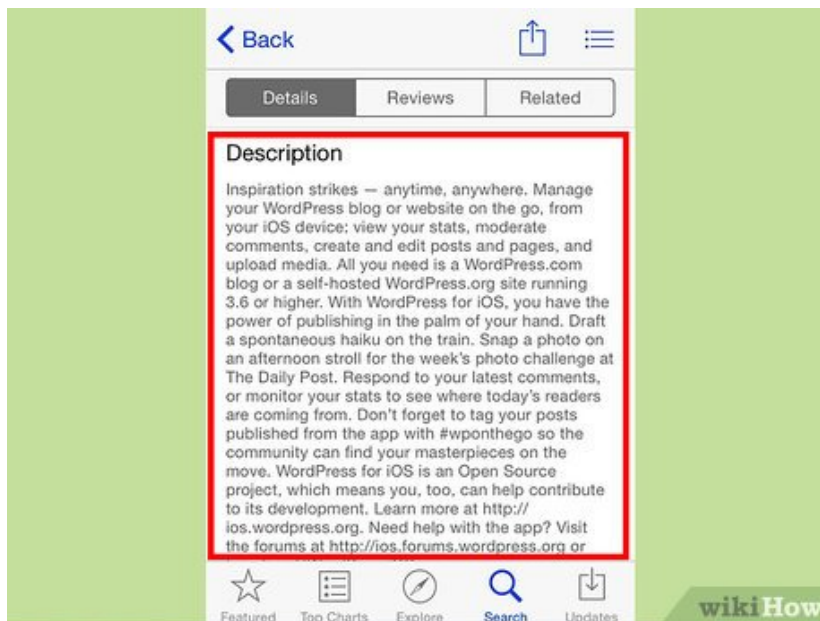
Back

Details | Reviews | Related

Description

Inspiration strikes — anytime, anywhere. Manage your WordPress blog or website on the go, from your iOS device: view your stats, moderate comments, create and edit posts and pages, and upload media. All you need is a WordPress.com blog or a self-hosted WordPress.org site running 3.6 or higher. With WordPress for iOS, you have the power of publishing in the palm of your hand. Draft a spontaneous haiku on the train. Snap a photo on an afternoon stroll for the week's photo challenge at The Daily Post. Respond to your latest comments, or monitor your stats to see where today's readers are coming from. Don't forget to tag your posts published from the app with #wponthego so the community can find your masterpieces on the move. WordPress for iOS is an Open Source project, which means you, too, can help contribute to its development. Learn more at http://ios.wordpress.org. Need help with the app? Visit the forums at http://ios.forums.wordpress.org or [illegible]

Featured | Top Charts | Explore | Search | Updates

wikiHow